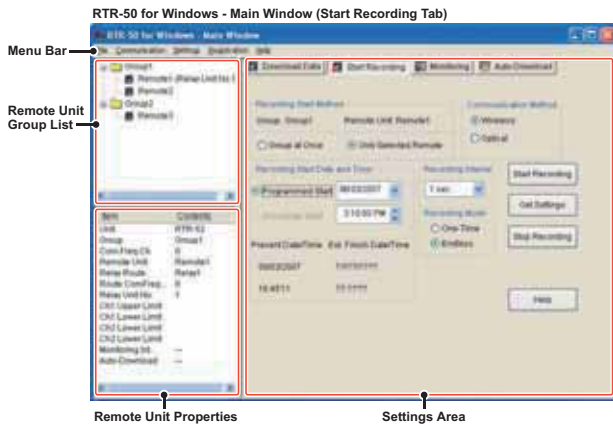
RTR-50 for Windows - Main Window (Start Recording Tab)

Menu Bar

Remote Unit Group List

Remote Unit Properties

Settings Area

RTR-50 for Windows - Main Window

File Communication Settings Registration Help

Group1
Remote1 (Relay Unit No.1)
Remote2
Group2
Remote3

| Item | Contents |
|---|---|
| Unit | RTR-52 |
| Group | Group1 |
| Com.Freq.Ch | 0 |
| Remote Unit | Remote1 |
| Relay Route | Relay1 |
| Route ComFreq... | 0 |
| Relay Unit No. | 1 |
| Ch1 Upper Limit | |
| Ch1 Lower Limit | |
| Ch2 Upper Limit | |
| Ch2 Lower Limit | |
| Monitoring Int. | --- |
| Auto-Download | --- |

Download Data | Start Recording | Monitoring | Auto-Download

Recording Start Method
Group: Group1
Remote Unit: Remote1
Group at Once
Only Selected Remote

Communication Method
Wireless
Optical

Recording Start Date and Time
Programmed Start 06/02/2007
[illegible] 3:10:00 PM

Recording Interval
1 sec.

Recording Mode
One Time
Endless

Present Date/Time Est. Finish Date/Time
06/02/2007 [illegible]
14:48:11 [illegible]

Start Recording
Get Settings
Stop Recording
Help